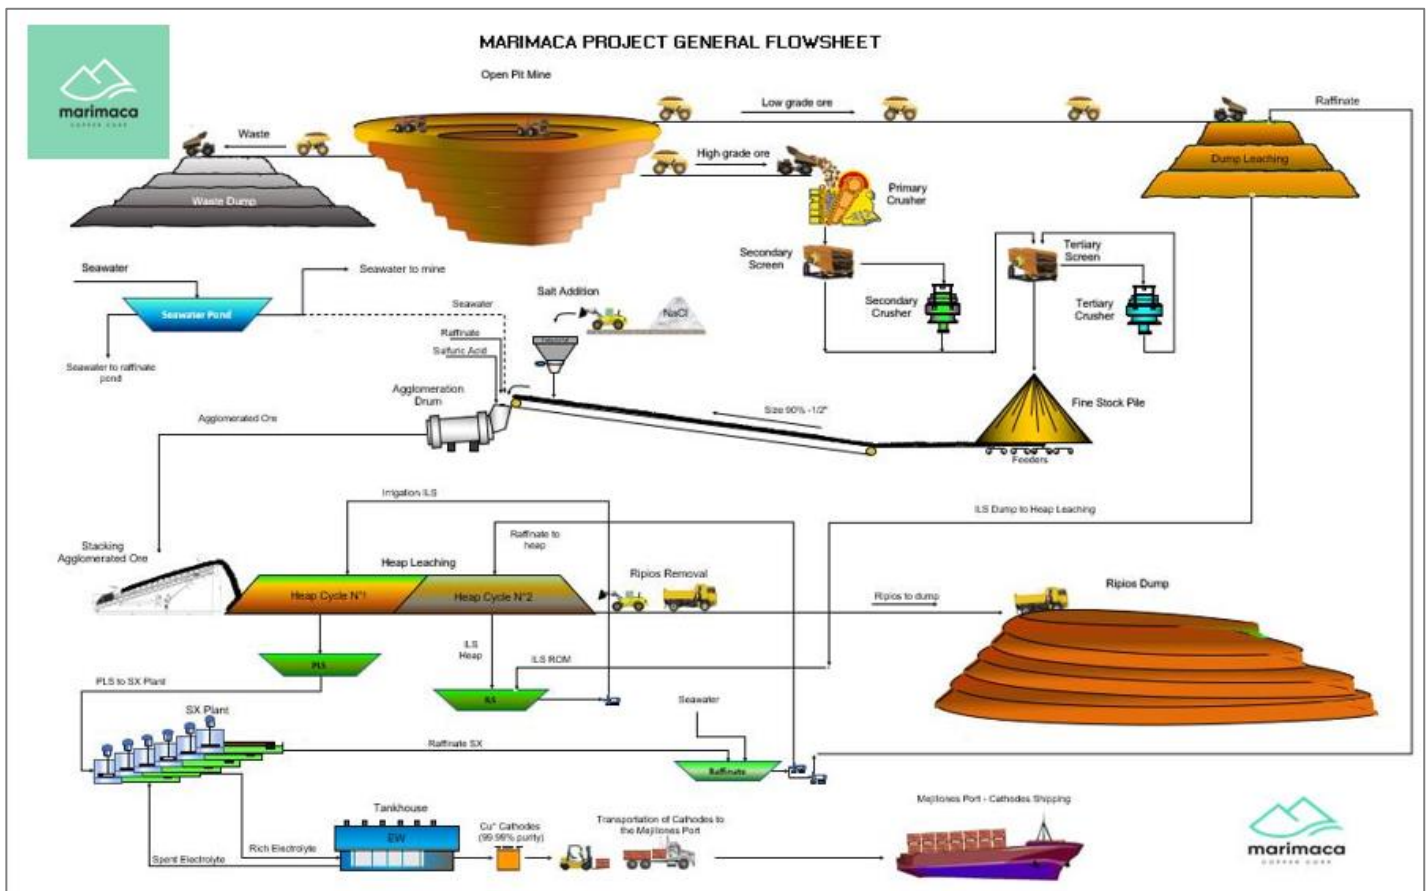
MARIMACA PROJECT GENERAL FLOWSHEET

marimaca
COPPER CORP

Open Pit Mine

Waste

Waste Dump

Low grade ore

Raffinate

Dump Leaching

High grade ore

Primary Crusher

Secondary Screen

Secondary Crusher

Tertiary Screen

Tertiary Crusher

Seawater

Seawater to mine

Seawater Pond

Seawater

Seawater to raffinate pond

Salt Addition

NaCl

Raffinate

Sulfuric Acid

Agglomeration Drum

Size 90% -1/2"

Fine Stock Pile

Feeders

Agglomerated Ore

Irrigation ILS

ILS Dump to Heap Leaching

Stacking Agglomerated Ore

Raffinate to heap

Heap Leaching

Heap Cycle N°1

Heap Cycle N°2

Ripios Removal

Ripios Dump

Ripios to dump

ILS Heap

ILS ROM

PLS

PLS to SX Plant

ILS

SX Plant

Seawater

Raffinate SX

Raffinate

Tankhouse

EW

Cu° Cathodes (99.99% purity)

Transportation of Cathodes to the Mejillones Port

Mejillones Port - Cathodes Shipping

Rich Electrolyte

Spent Electrolyte

marimaca
COPPER CORP